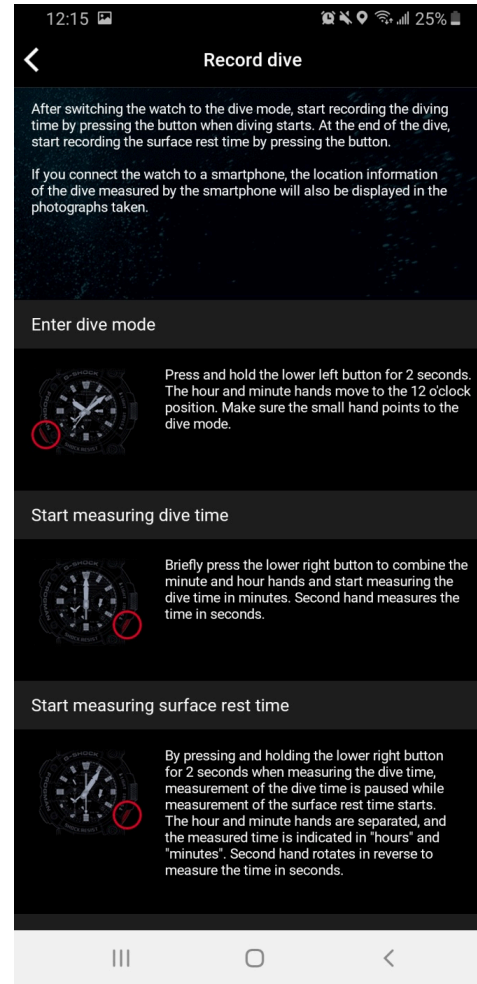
12:15

25%

Record dive

After switching the watch to the dive mode, start recording the diving time by pressing the button when diving starts. At the end of the dive, start recording the surface rest time by pressing the button.

If you connect the watch to a smartphone, the location information of the dive measured by the smartphone will also be displayed in the photographs taken.

Enter dive mode

Press and hold the lower left button for 2 seconds. The hour and minute hands move to the 12 o'clock position. Make sure the small hand points to the dive mode.

Start measuring dive time

Briefly press the lower right button to combine the minute and hour hands and start measuring the dive time in minutes. Second hand measures the time in seconds.

Start measuring surface rest time

By pressing and holding the lower right button for 2 seconds when measuring the dive time, measurement of the dive time is paused while measurement of the surface rest time starts. The hour and minute hands are separated, and the measured time is indicated in "hours" and "minutes". Second hand rotates in reverse to measure the time in seconds.